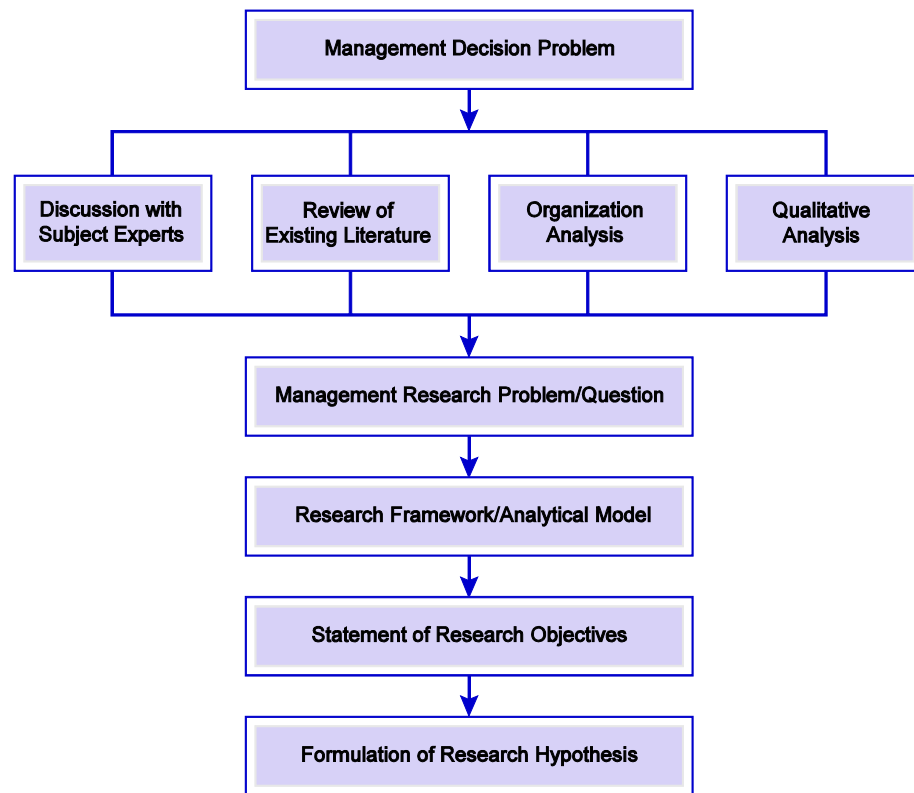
Management Decision Problem

Discussion with Subject Experts

Review of Existing Literature

Organization Analysis

Qualitative Analysis

Management Research Problem/Question

Research Framework/Analytical Model

Statement of Research Objectives

Formulation of Research Hypothesis